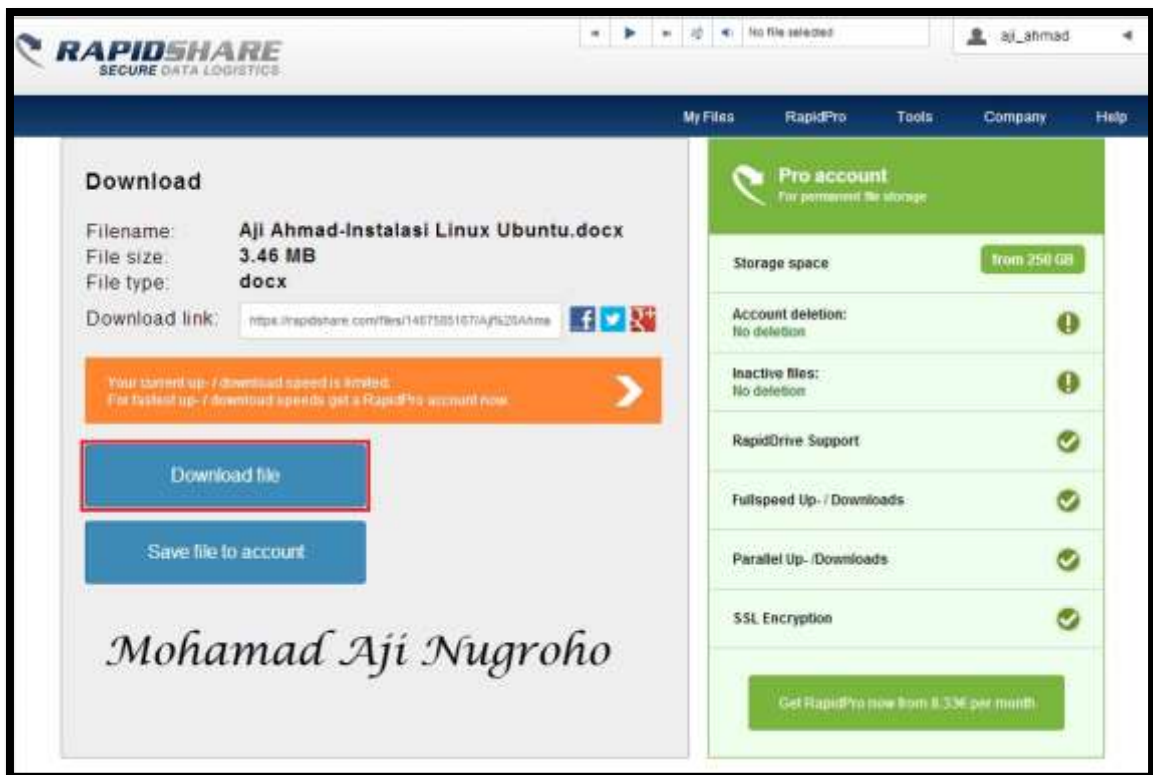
RAPIDSHARE
SECURE DATA LOGISTICS

No file selected

aji_ahmad

My Files RapidPro Tools Company Help

Download

Filename: Aji Ahmad-Instalasi Linux Ubuntu.docx
File size: 3.46 MB
File type: docx
Download link: https://rapidshare.com/files/1407585187/Aji%20Ahma

Your current up- / download speed is limited.
For fastest up- / download speeds get a RapidPro account now.

Download file

Save file to account

Mohamad Aji Nugroho

Pro account
For permanent file storage

Storage space from 250 GB

Account deletion:
No deletion

Inactive files:
No deletion

RapidDrive Support

Fullspeed Up- / Downloads

Parallel Up- /Downloads

SSL Encryption

Get RapidPro now from 8.33€ per month